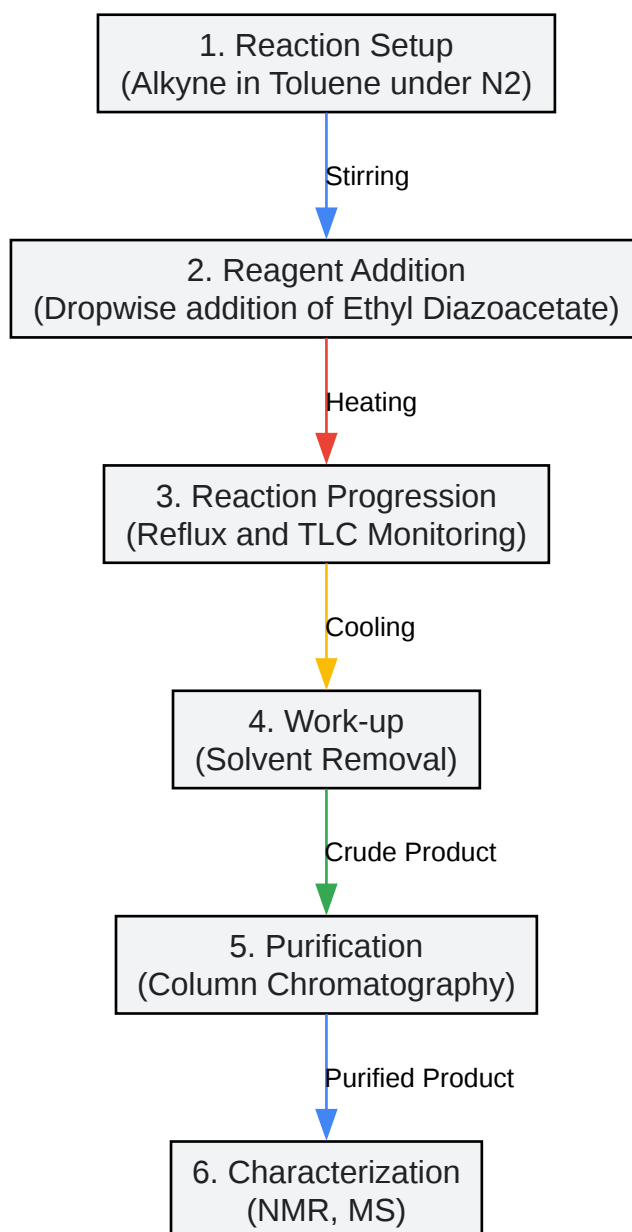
1. Reaction Setup
(Alkyne in Toluene under N2)

Stirring

2. Reagent Addition
(Dropwise addition of Ethyl Diazoacetate)

Heating

3. Reaction Progression
(Reflux and TLC Monitoring)

Cooling

4. Work-up
(Solvent Removal)

Crude Product

5. Purification
(Column Chromatography)

Purified Product

6. Characterization
(NMR, MS)